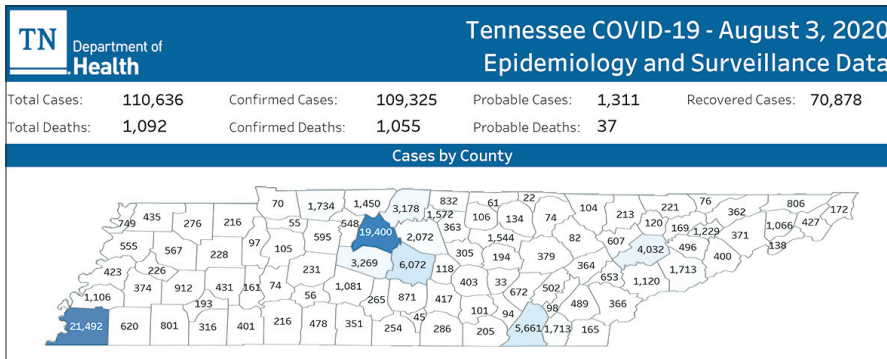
TN Department of Health

Tennessee COVID-19 - August 3, 2020
Epidemiology and Surveillance Data

Total Cases: 110,636
Confirmed Cases: 109,325
Probable Cases: 1,311
Recovered Cases: 70,878
Total Deaths: 1,092
Confirmed Deaths: 1,055
Probable Deaths: 37

Cases by County

70 1,734 1,450 3,178 832 61 22 749 435 276 216 55 548 1,572 106 134 74 104 213 221 76 362 806 172 19,400 363 120 169 1,229 1,066 427 555 567 228 97 105 595 2,072 1,544 82 607 371 138 3,269 6,072 305 194 379 4,032 496 400 423 226 231 118 364 1,713 1,106 374 912 431 161 74 1,081 403 33 653 1,120 193 56 265 871 672 502 366 21,492 620 801 316 401 216 478 351 254 45 417 101 94 98 489 286 205 5,661 1,713 165